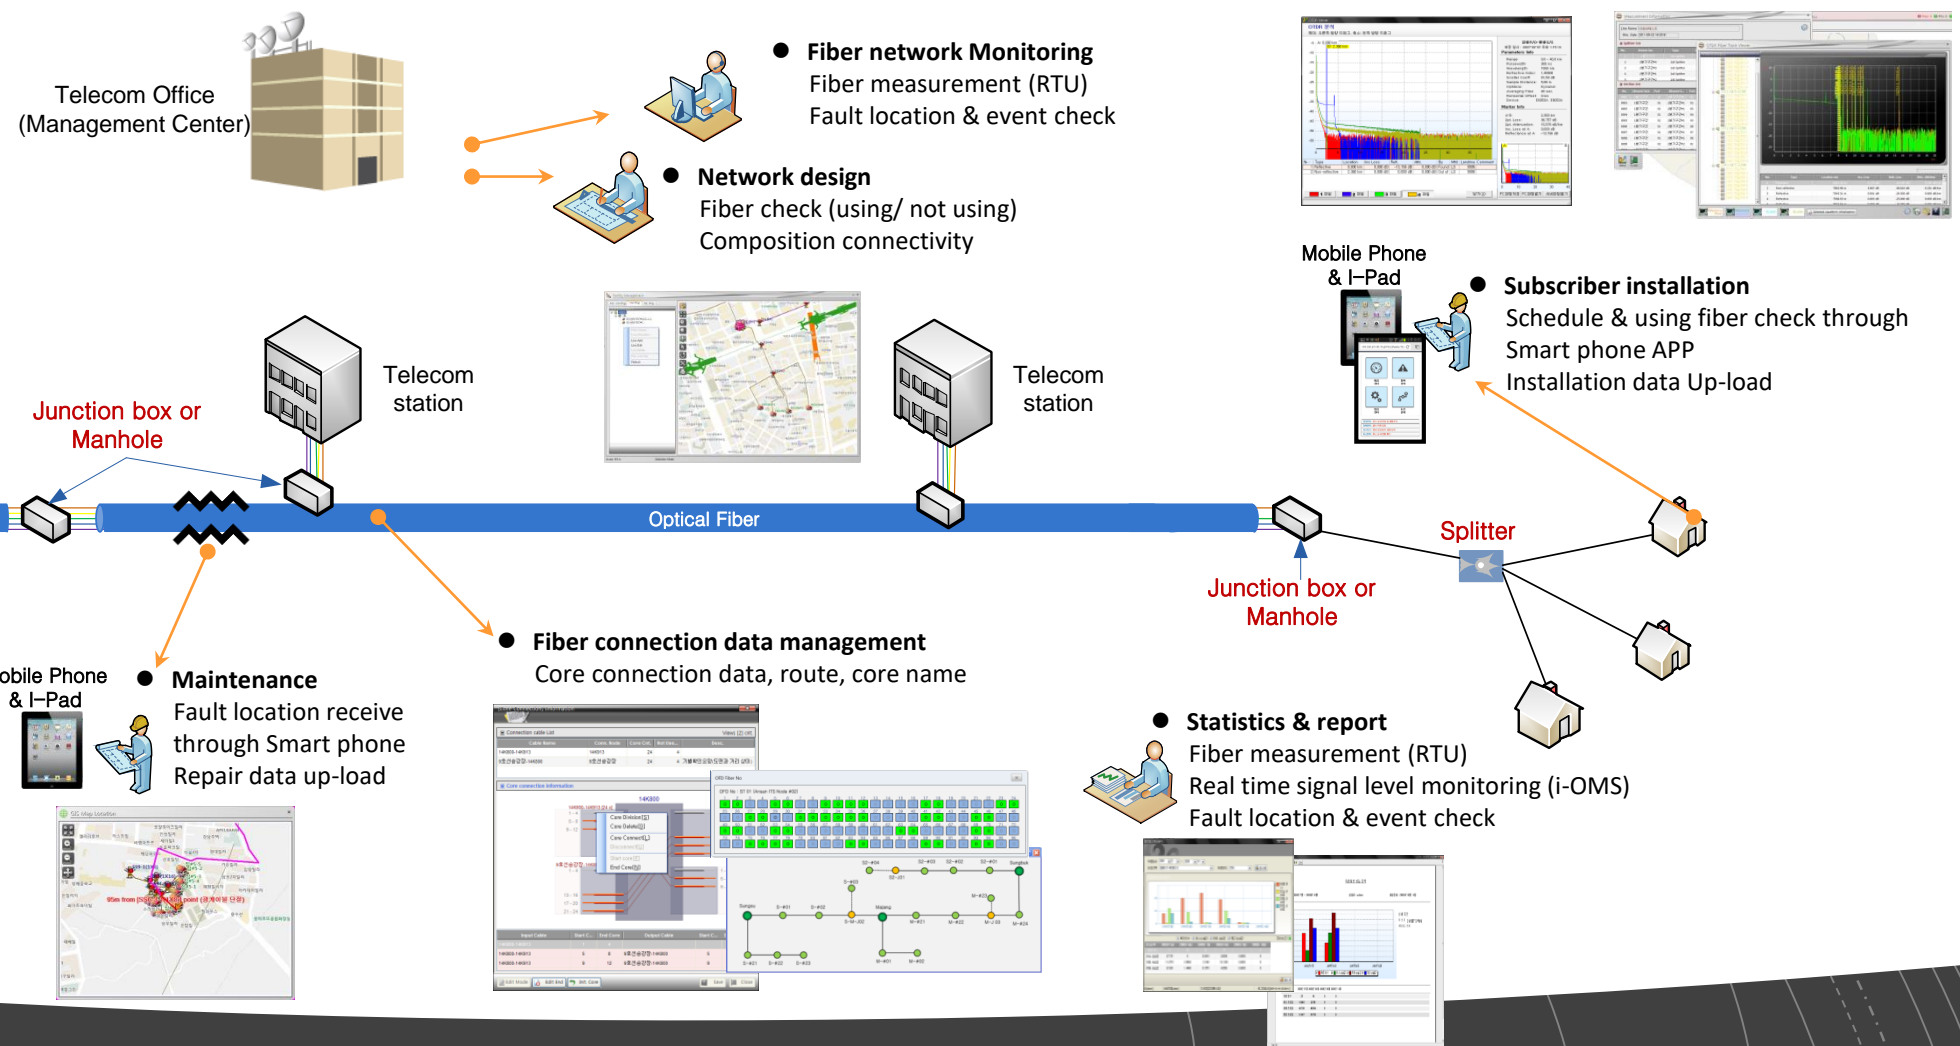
Telecom Office
(Management Center)

Fiber network Monitoring
Fiber measurement (RTU)
Fault location & event check

Network design
Fiber check (using/ not using)
Composition connectivity

Mobile Phone
& I-Pad

Subscriber installation
Schedule & using fiber check through
Smart phone APP
Installation data Up-load

Telecom station

Telecom station

Junction box or Manhole

Optical Fiber

Splitter

Junction box or Manhole

Fiber connection data management
Core connection data, route, core name

obile Phone
& I-Pad

Maintenance
Fault location receive through Smart phone
Repair data up-load

Statistics & report
Fiber measurement (RTU)
Real time signal level monitoring (i-OMS)
Fault location & event check